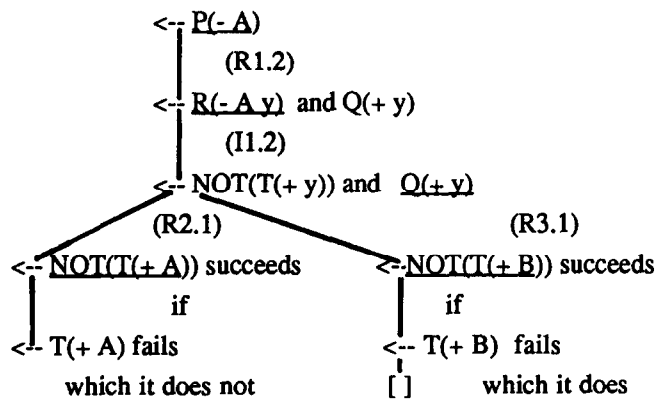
<-- P(- A)

(R1.2)

<-- R(- A y) and Q(+ y)

(I1.2)

<-- NOT(T(+ y)) and Q(+ y)

(R2.1)

(R3.1)

<-- NOT(T(+ A)) succeeds

if

<-- T(+ A) fails

which it does not

<-- NOT(T(+ B)) succeeds

if

<-- T(+ B) fails

[ ] which it does